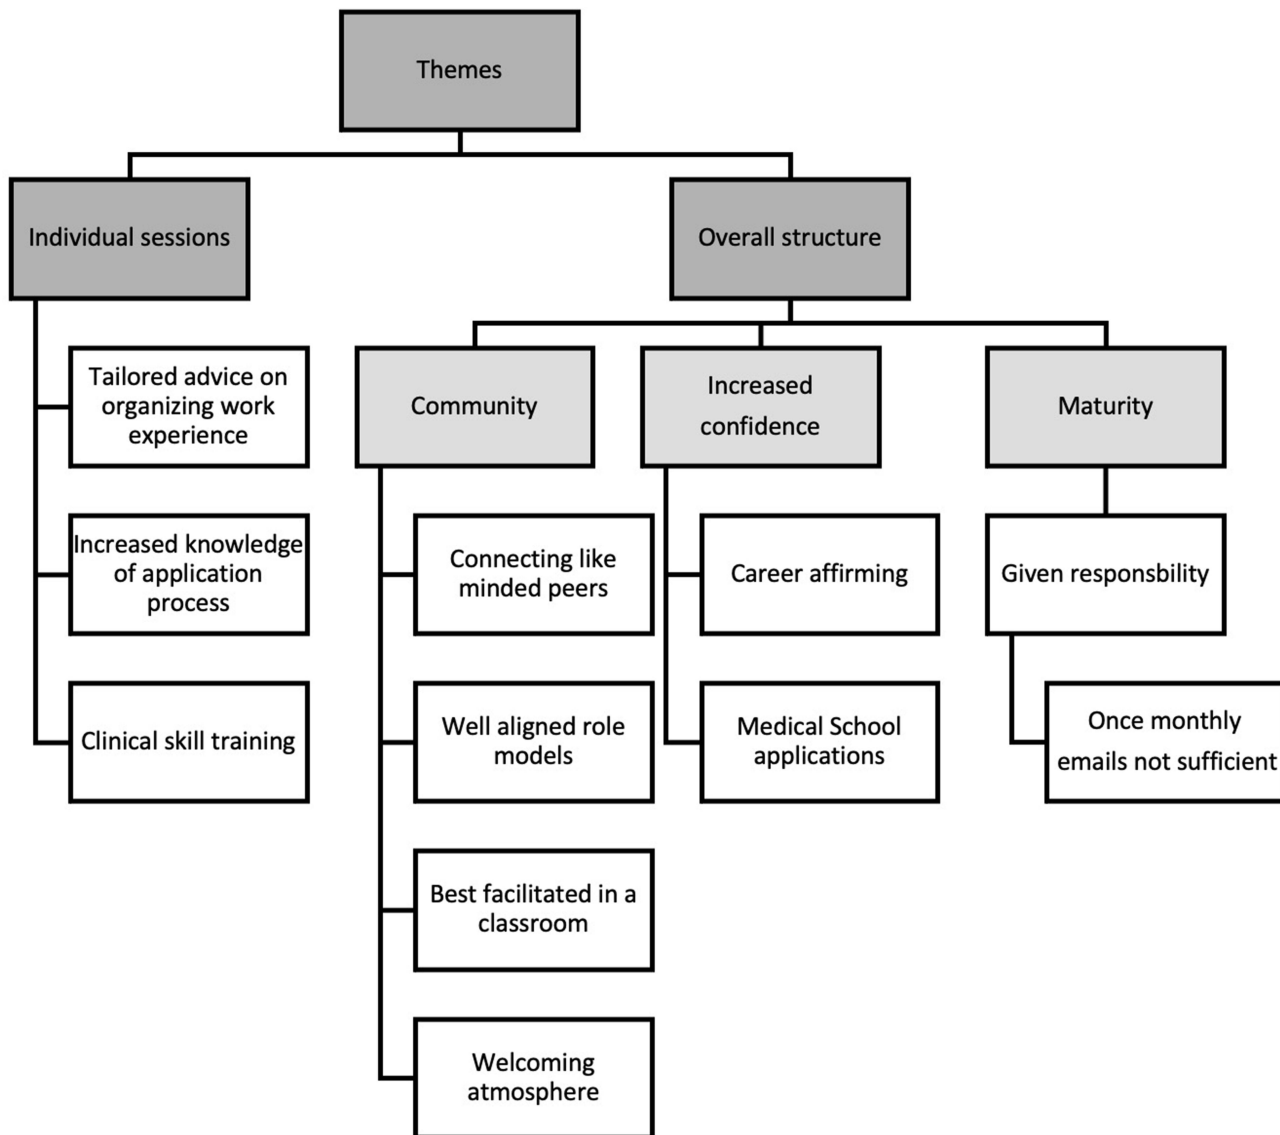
Themes

Individual sessions

Tailored advice on organizing work experience

Increased knowledge of application process

Clinical skill training

Overall structure

Community

Connecting like minded peers

Well aligned role models

Best facilitated in a classroom

Welcoming atmosphere

Increased confidence

Career affirming

Medical School applications

Maturity

Given responsbility

Once monthly emails not sufficient